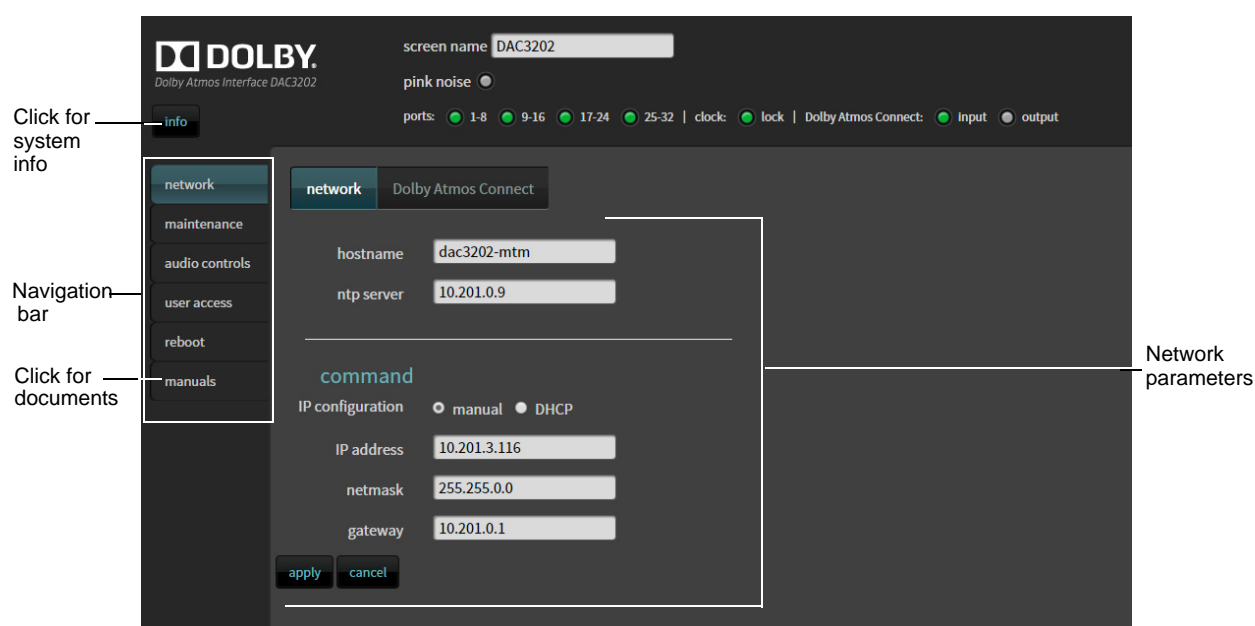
DOLBY.
Dolby Atmos Interface DAC3202

screen name DAC3202

pink noise

ports: 1-8 9-16 17-24 25-32 | clock: lock | Dolby Atmos Connect: input output

Click for system info

info

network
maintenance
audio controls
user access
reboot
manuals

Navigation bar

Click for documents

network Dolby Atmos Connect

hostname dac3202-mtm

ntp server 10.201.0.9

command

IP configuration manual DHCP

IP address 10.201.3.116

netmask 255.255.0.0

gateway 10.201.0.1

apply cancel

Network parameters